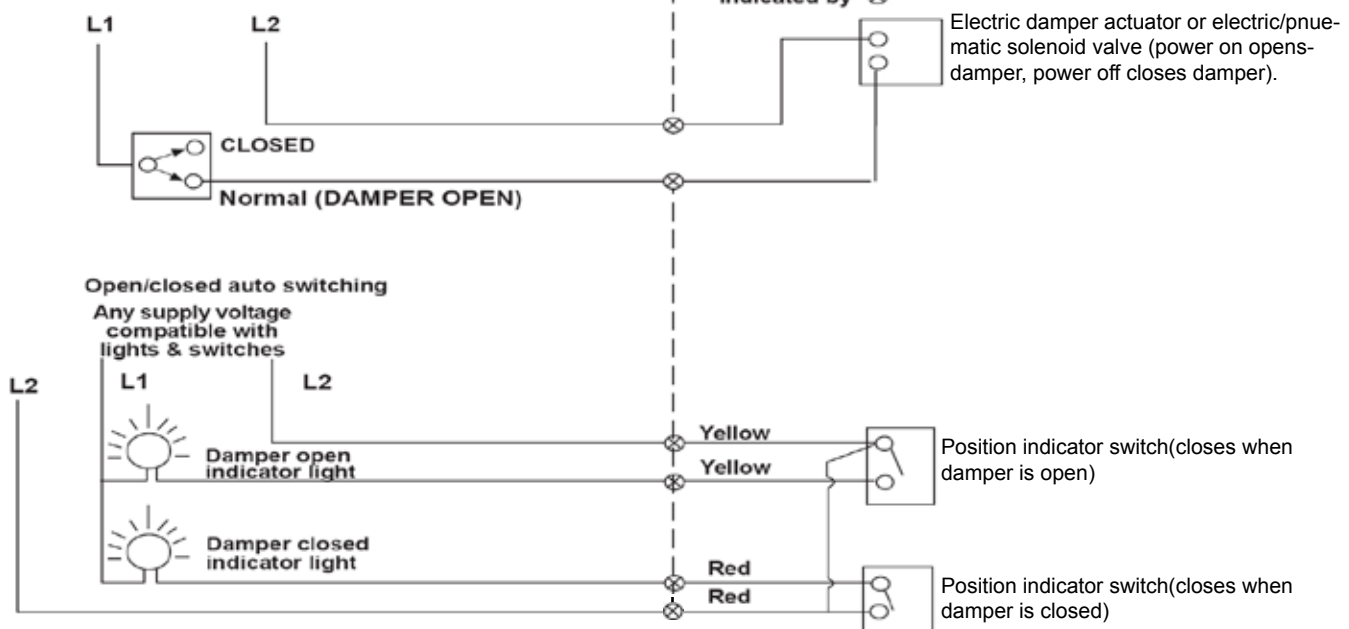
Indicated by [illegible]

L1

L2

Electric damper actuator or electric/pnuematic solenoid valve (power on opens-damper, power off closes damper).

CLOSED

Normal (DAMPER OPEN)

Open/closed auto switching

Any supply voltage compatible with lights & switches

L2

L1

L2

Yellow

Damper open indicator light

Yellow

Position indicator switch(closes when damper is open)

Damper closed indicator light

Red

Red

Position indicator switch(closes when damper is closed)